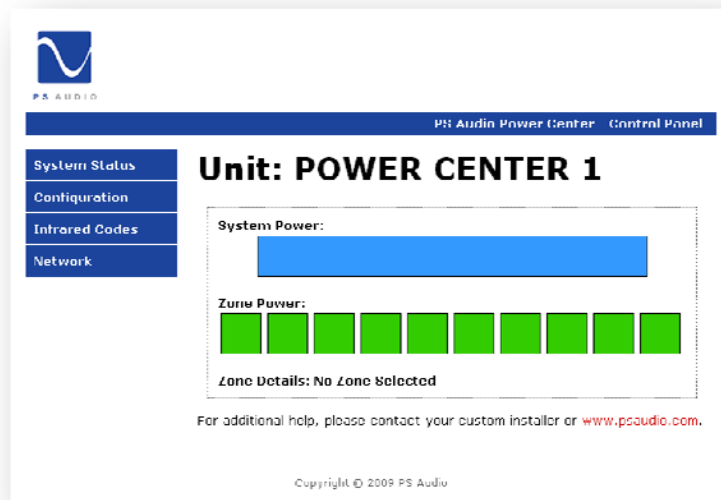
PS AUDIO

PS Audio Power Center    Control Panel

System Status

Configuration

Infrared Codes

Network

Unit: POWER CENTER 1

System Power:

Zone Power:

Zone Details: No Zone Selected

For additional help, please contact your custom installer or www.psaudio.com.

Copyright © 2009 PS Audio